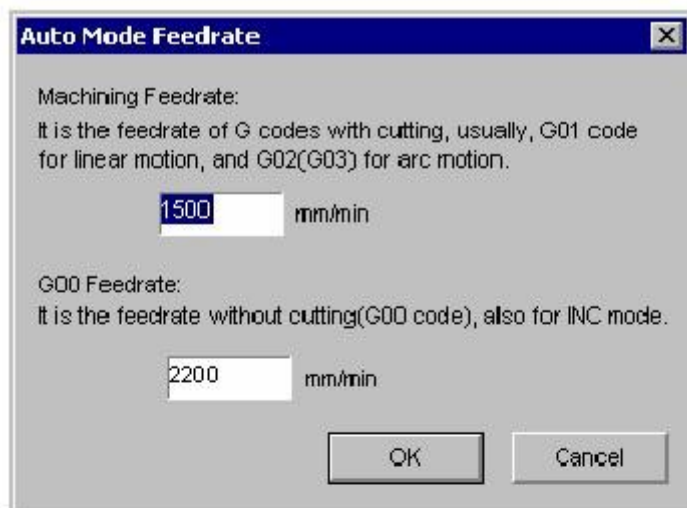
Auto Mode Feedrate

Machining Feedrate:
It is the feedrate of G codes with cutting, usually, G01 code for linear motion, and G02(G03) for arc motion.

1500 mm/min

G00 Feedrate:
It is the feedrate without cutting(G00 code), also for INC mode.

2200 mm/min

OK Cancel